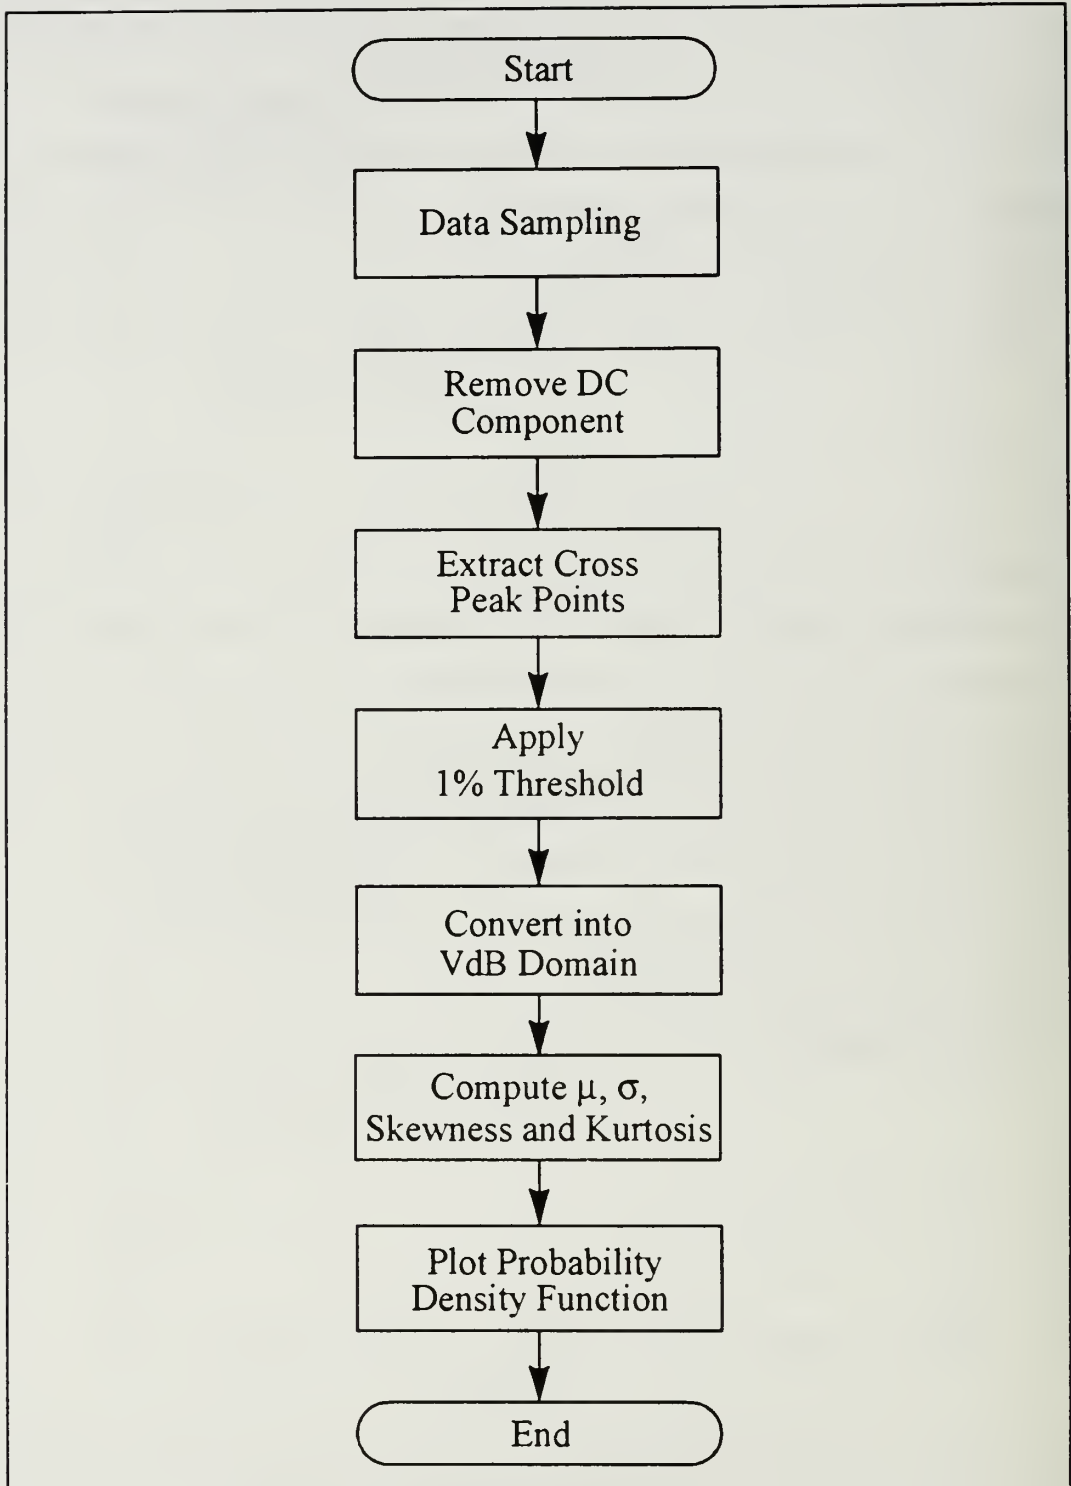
Start

Data Sampling

Remove DC Component

Extract Cross Peak Points

Apply 1% Threshold

Convert into VdB Domain

Compute $\mu$, $\sigma$, Skewness and Kurtosis

Plot Probability Density Function

End